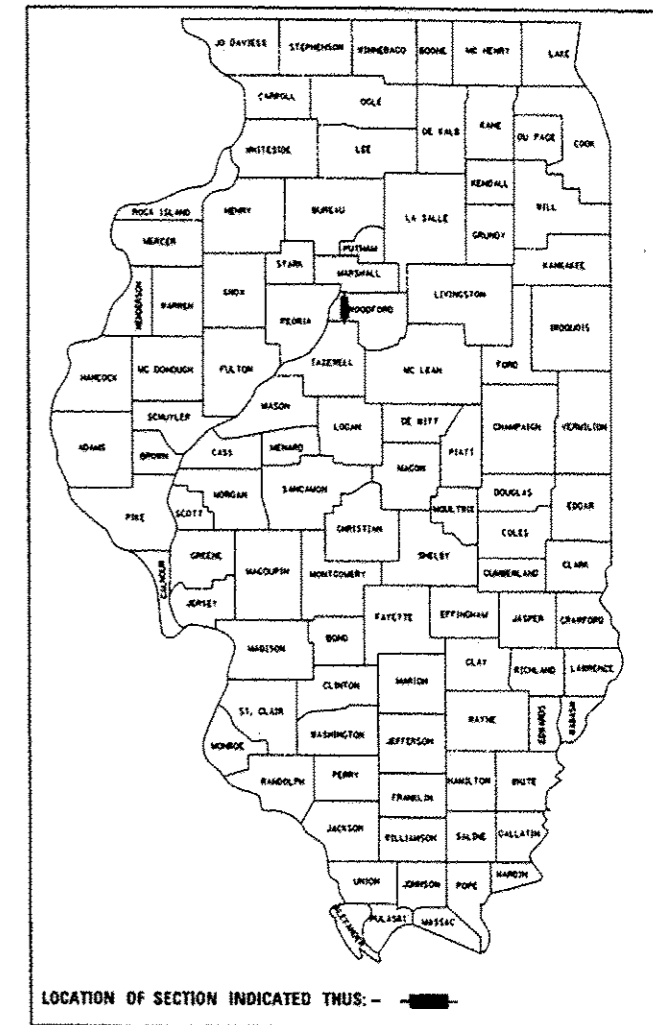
JO DAVIESS
STEPHENSON
WINNEBAGO
BOONE
MC HENRY
LAKE
CARROLL
OGLE
DE KALB
KANE
DU PAGE
COOK
WHITESIDE
LEE
KENDALL
ROCK ISLAND
HENRY
BUREAU
LA SALLE
WILL
GRUNDY
MERCER
PUTNAM
KANKAKEE
STARK
MARSHALL
HENDERSON
WARREN
KNOX
WOODFORD
LIVINGSTON
PEORIA
IROQUOIS
HANCOCK
MC DONOUGH
FULTON
TAZEWELL
MC LEAN
FORD
SCHUYLER
MASON
ADAMS
DE WITT
CHAMPAIGN
VERMILION
LOGAN
BROWN
CASS
MENARD
PIATT
MACON
PIKE
SCOTT
MORGAN
SANGAMON
DOUGLAS
EDGAR
MOULTRIE
CHRISTIAN
COLES
GREENE
SHELBY
CALHOUN
MACOUPIN
MONTGOMERY
CLARK
CUMBERLAND
JERSEY
FAYETTE
EFFINGHAM
JASPER
CRAWFORD
MADISON
BOND
CLAY
RICHLAND
LAWRENCE
MARION
CLINTON
ST. CLAIR
WAYNE
EDWARDS
WABASH
WASHINGTON
MONROE
JEFFERSON
RANDOLPH
PERRY
HAMILTON
WHITE
FRANKLIN
JACKSON
WILLIAMSON
SALINE
GALLATIN
UNION
JOHNSON
POPE
HARDIN
ALEXANDER
PULASKI
MASSAC

LOCATION OF SECTION INDICATED THUS: -